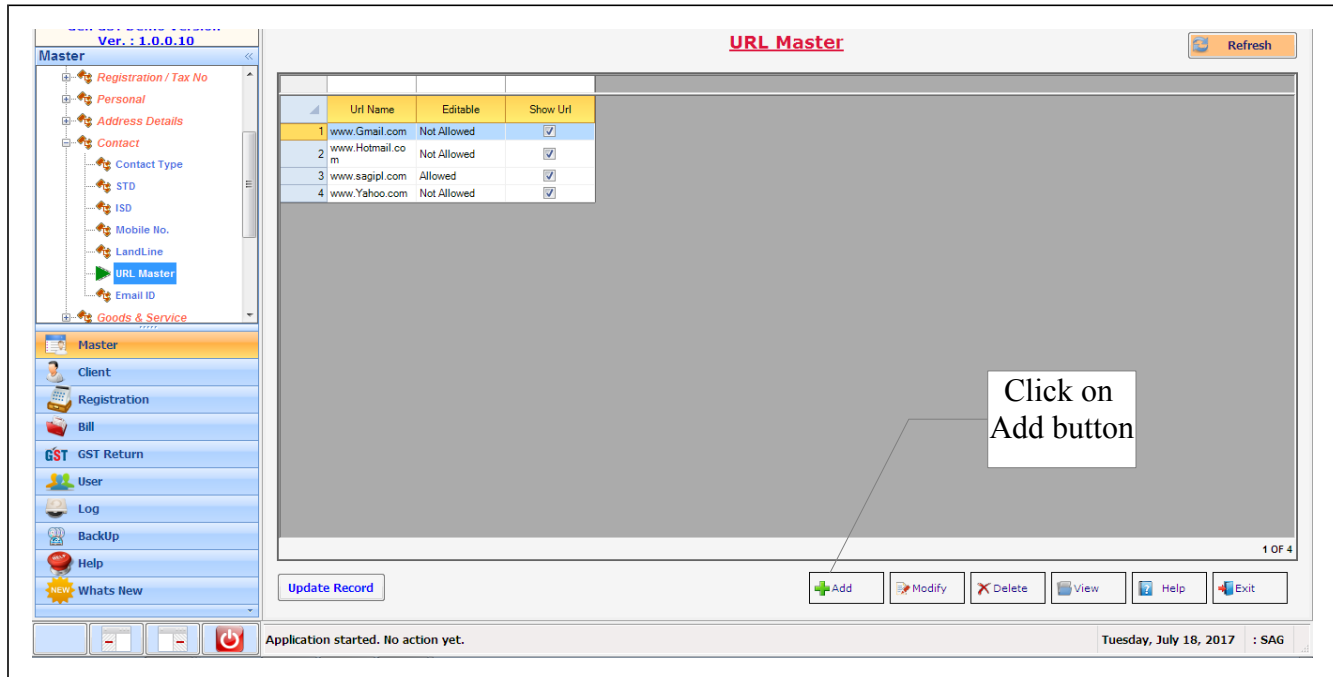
Ver. : 1.0.0.10

Master

Registration / Tax No
Personal
Address Details
Contact
Contact Type
STD
ISD
Mobile No.
LandLine
URL Master
Email ID
Goods & Service

Master
Client
Registration
Bill
GST Return
User
Log
BackUp
Help
Whats New

URL Master

Refresh

| | Url Name | Editable | Show Url |
|---|---|---|---|
| 1 | www.Gmail.com | Not Allowed | ☑ |
| 2 | www.Hotmail.com | Not Allowed | ☑ |
| 3 | www.sagipl.com | Allowed | ☑ |
| 4 | www.Yahoo.com | Not Allowed | ☑ |

Click on Add button

1 OF 4

Update Record

Add
Modify
Delete
View
Help
Exit

Application started. No action yet.

Tuesday, July 18, 2017
: SAG